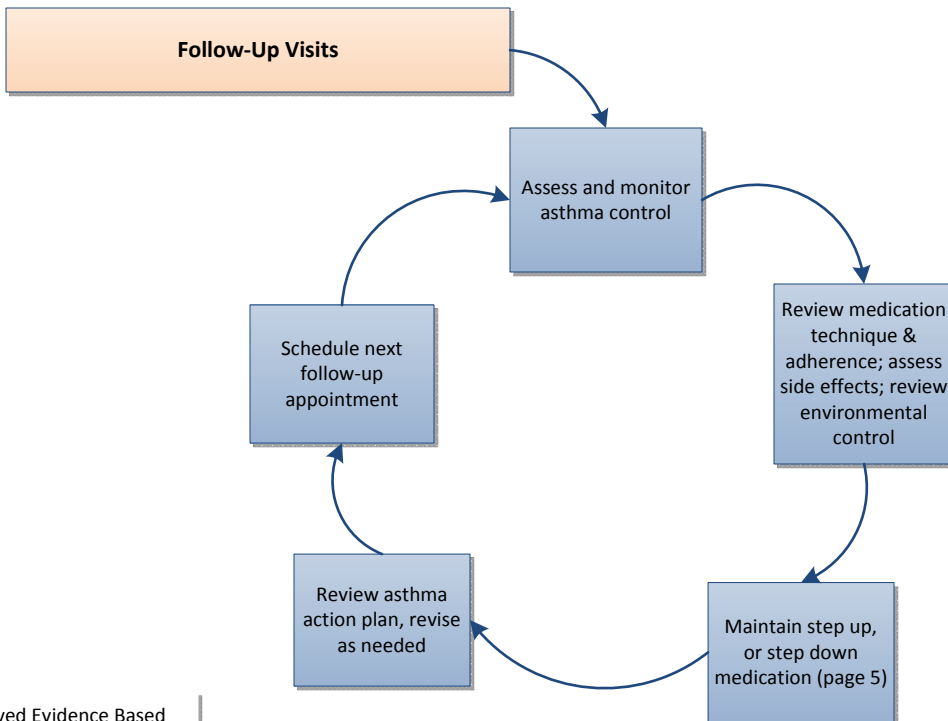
Follow-Up Visits

Assess and monitor asthma control

Review medication technique & adherence; assess side effects; review environmental control

Maintain step up, or step down medication (page 5)

Review asthma action plan, revise as needed

Schedule next follow-up appointment

ved Evidence Based